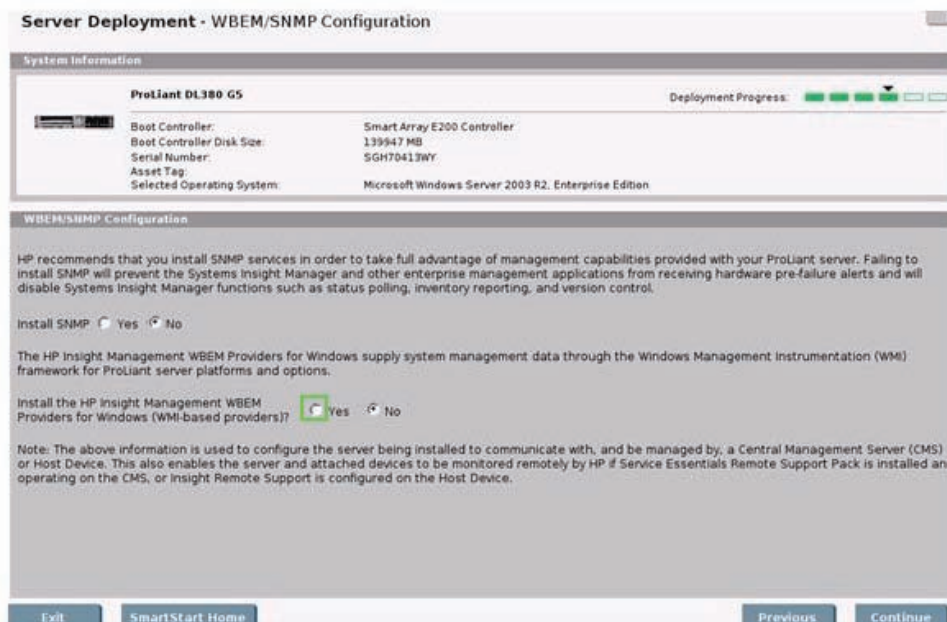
Server Deployment - WBEM/SNMP Configuration

System Information

ProLiant DL380 G5

Deployment Progress:

| | |
|---|---|
| Boot Controller: | Smart Array E200 Controller |
| Boot Controller Disk Size: | 139947 MB |
| Serial Number: | SGH70413WY |
| Asset Tag: | |
| Selected Operating System: | Microsoft Windows Server 2003 R2, Enterprise Edition |

WBEM/SNMP Configuration

HP recommends that you install SNMP services in order to take full advantage of management capabilities provided with your ProLiant server. Failing to install SNMP will prevent the Systems Insight Manager and other enterprise management applications from receiving hardware pre-failure alerts and will disable Systems Insight Manager functions such as status polling, inventory reporting, and version control.

Install SNMP Yes No

The HP Insight Management WBEM Providers for Windows supply system management data through the Windows Management Instrumentation (WMI) framework for ProLiant server platforms and options.

Install the HP Insight Management WBEM Providers for Windows (WMI-based providers)? Yes No

Note: The above information is used to configure the server being installed to communicate with, and be managed by, a Central Management Server (CMS) or Host Device. This also enables the server and attached devices to be monitored remotely by HP if Service Essentials Remote Support Pack is installed an operating on the CMS, or Insight Remote Support is configured on the Host Device.

Exit SmartStart Home Previous Continue